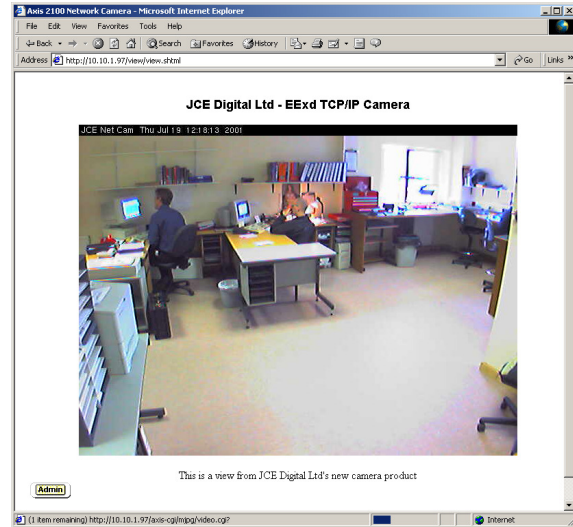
Axis 2100 Network Camera - Microsoft Internet Explorer

File Edit View Favorites Tools Help

Back Search Favorites History

Address http://10.10.1.97/view/view.shtml Go Links

JCE Digital Ltd - EExd TCP/IP Camera

JCE Net Cam Thu Jul 19 12:18:13 2001

This is a view from JCE Digital Ltd's new camera product

Admin

(1 item remaining) http://10.10.1.97/axis-cgi/mjpg/video.cgi? Internet